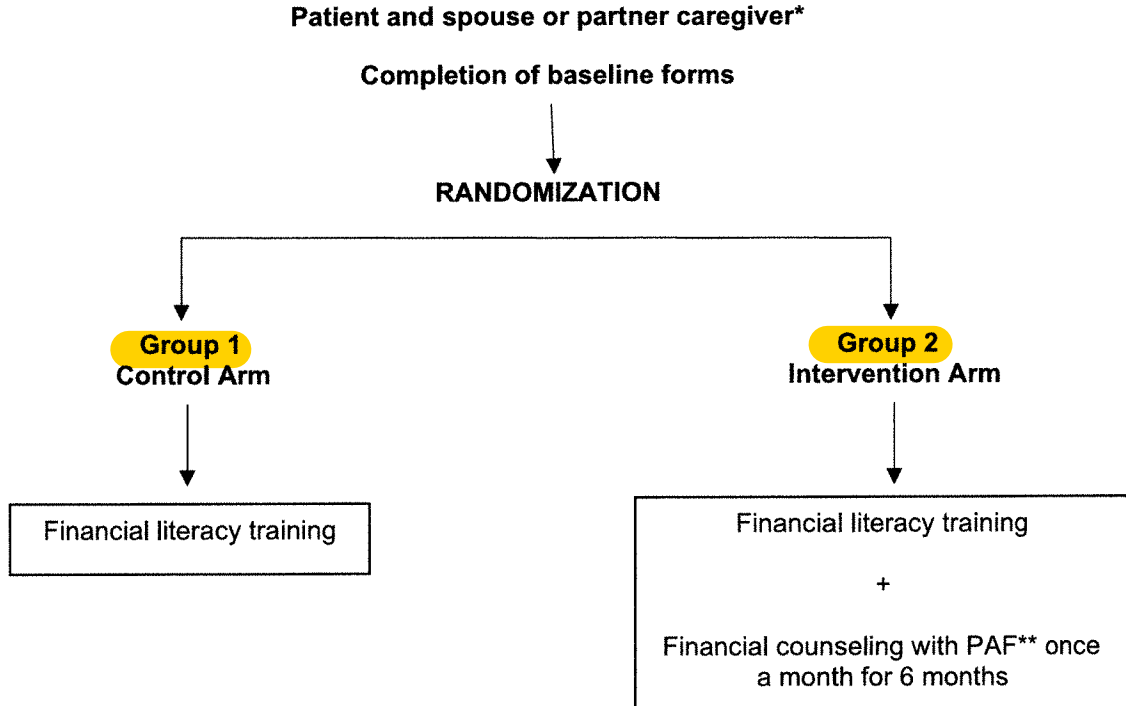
Patient and spouse or partner caregiver*

Completion of baseline forms

RANDOMIZATION

Group 1
Control Arm

Financial literacy training

Group 2
Intervention Arm

Financial literacy training

+

Financial counseling with PAF** once a month for 6 months